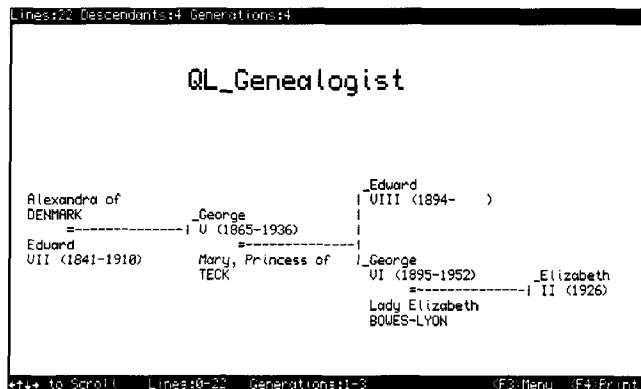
Lines:22 Descendants:4 Generations:4

QL_Genealogist

Alexandra of DENMARK
=--------------| 
Eduard VII (1841-1910)

_George V (1865-1936)
=--------------|
Mary, Princess of TECK

_Edward VIII (1894- )

|_George VI (1895-1952)
=--------------|
Lady Elizabeth BOWES-LYON

_Elizabeth II (1926)

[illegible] to Scroll Lines:0-22 Generations:1-3 F3:Menu F4:Print